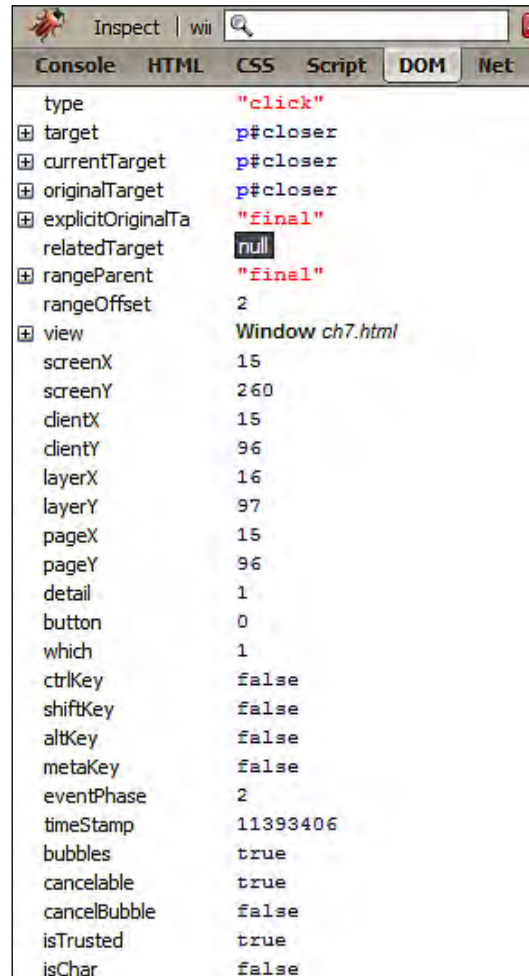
Inspect | wii

Console HTML CSS Script DOM Net

| | |
|---|---|
| type | "click" |
| ⊞ target | p#closer |
| ⊞ currentTarget | p#closer |
| ⊞ originalTarget | p#closer |
| ⊞ explicitOriginalTa | "final" |
| relatedTarget | null |
| ⊞ rangeParent | "final" |
| rangeOffset | 2 |
| ⊞ view | Window *ch7.html* |
| screenX | 15 |
| screenY | 260 |
| clientX | 15 |
| clientY | 96 |
| layerX | 16 |
| layerY | 97 |
| pageX | 15 |
| pageY | 96 |
| detail | 1 |
| button | 0 |
| which | 1 |
| ctrlKey | false |
| shiftKey | false |
| altKey | false |
| metaKey | false |
| eventPhase | 2 |
| timeStamp | 11393406 |
| bubbles | true |
| cancelable | true |
| cancelBubble | false |
| isTrusted | true |
| isChar | false |